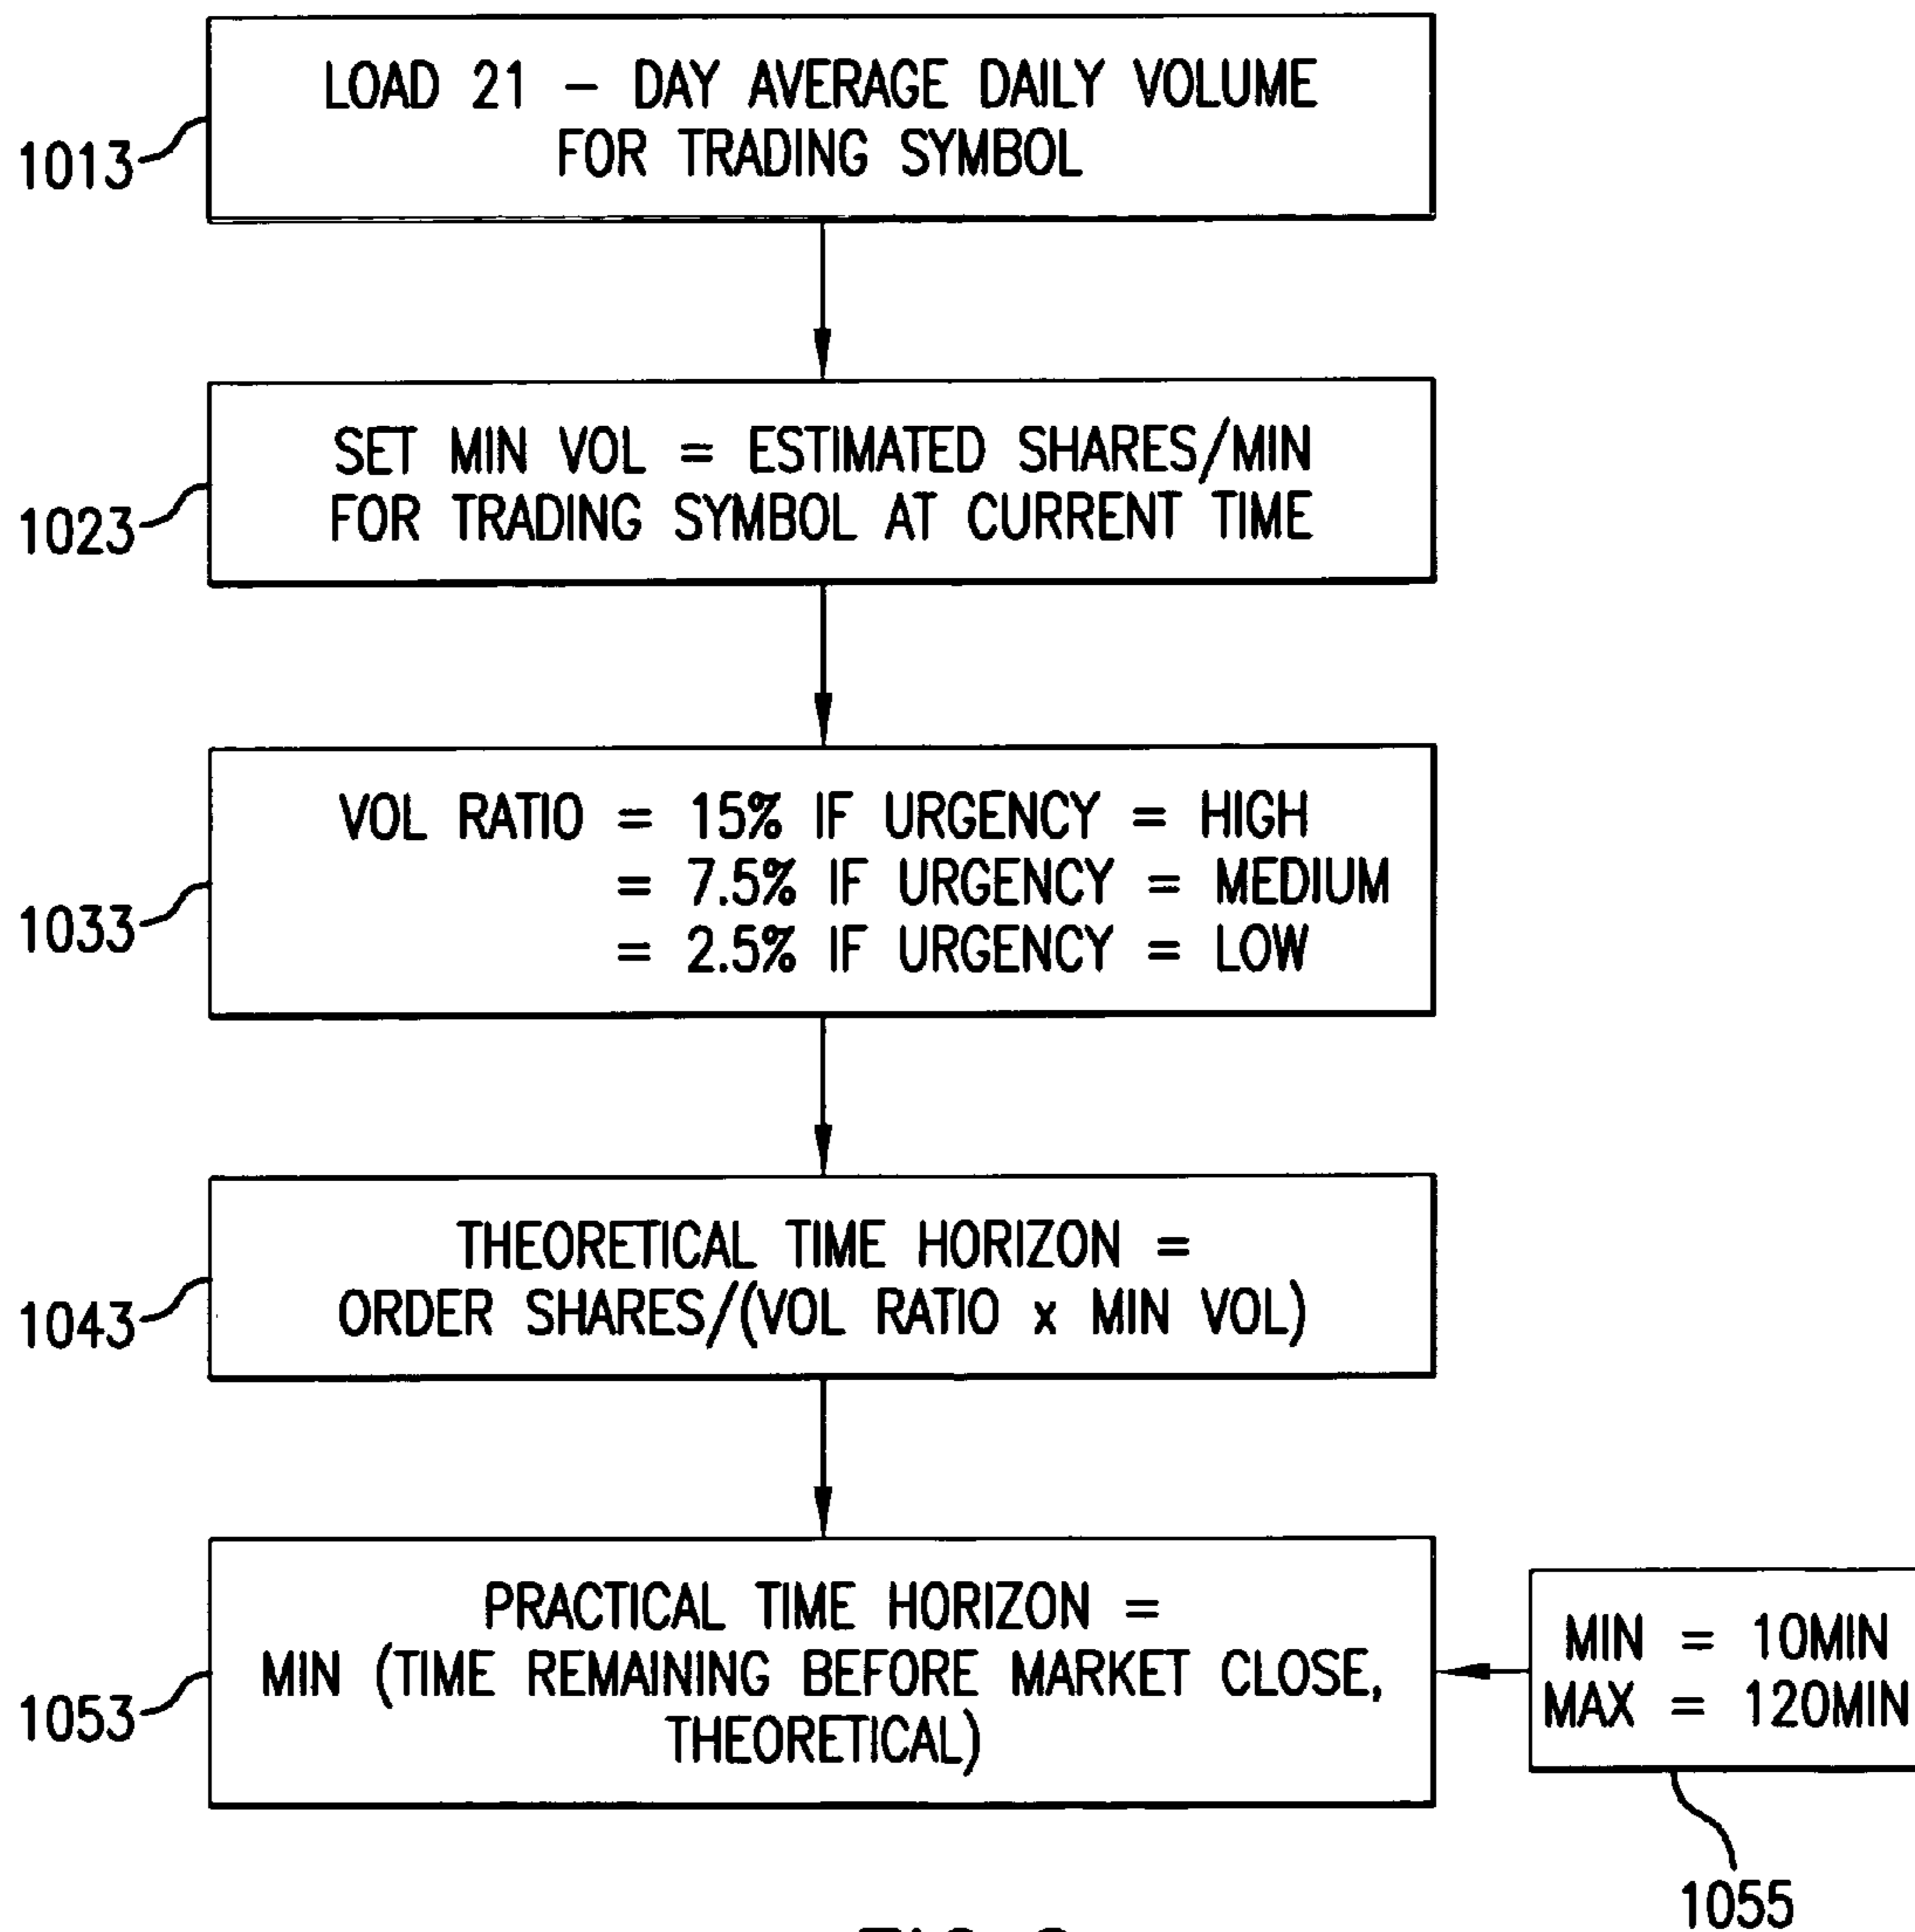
1013 LOAD 21 – DAY AVERAGE DAILY VOLUME FOR TRADING SYMBOL

1023 SET MIN VOL = ESTIMATED SHARES/MIN FOR TRADING SYMBOL AT CURRENT TIME

1033 VOL RATIO = 15% IF URGENCY = HIGH
= 7.5% IF URGENCY = MEDIUM
= 2.5% IF URGENCY = LOW

1043 THEORETICAL TIME HORIZON = ORDER SHARES/(VOL RATIO x MIN VOL)

1053 PRACTICAL TIME HORIZON = MIN (TIME REMAINING BEFORE MARKET CLOSE, THEORETICAL)

MIN = 10MIN
MAX = 120MIN

1055

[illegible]